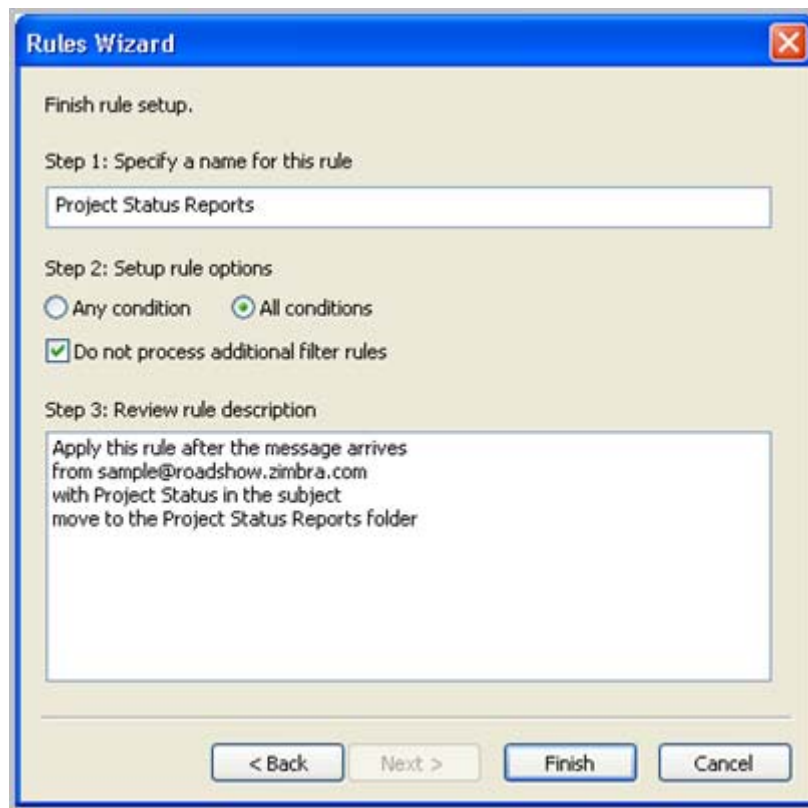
Rules Wizard

Finish rule setup.

Step 1: Specify a name for this rule

Project Status Reports

Step 2: Setup rule options

Any condition

All conditions

Do not process additional filter rules

Step 3: Review rule description

Apply this rule after the message arrives
from sample@roadshow.zimbra.com
with Project Status in the subject
move to the Project Status Reports folder

< Back

Next >

Finish

Cancel